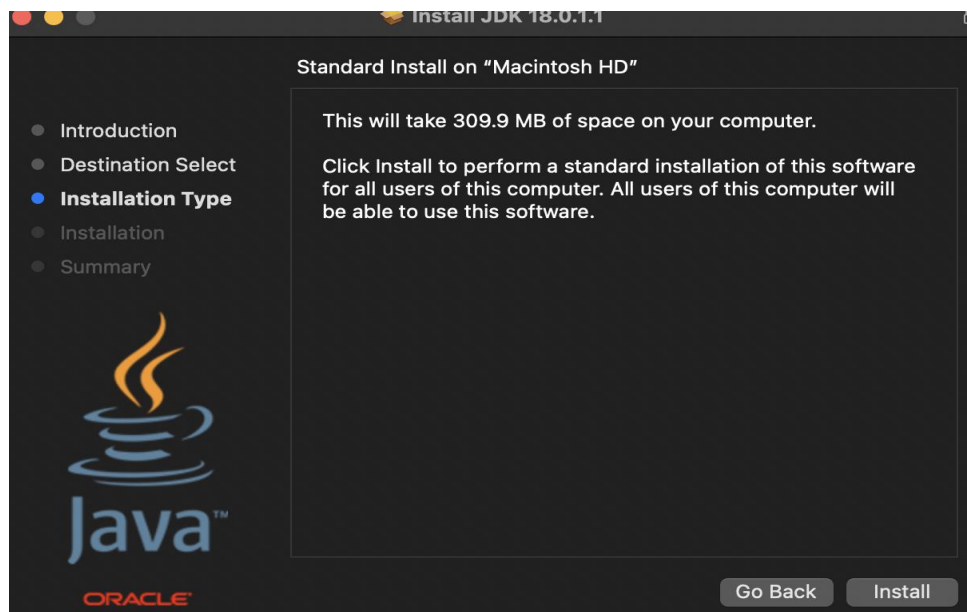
Install JDK 18.0.1.1

Standard Install on "Macintosh HD"

Introduction
Destination Select
Installation Type
Installation
Summary

This will take 309.9 MB of space on your computer.

Click Install to perform a standard installation of this software for all users of this computer. All users of this computer will be able to use this software.

Java™

ORACLE

Go Back
Install